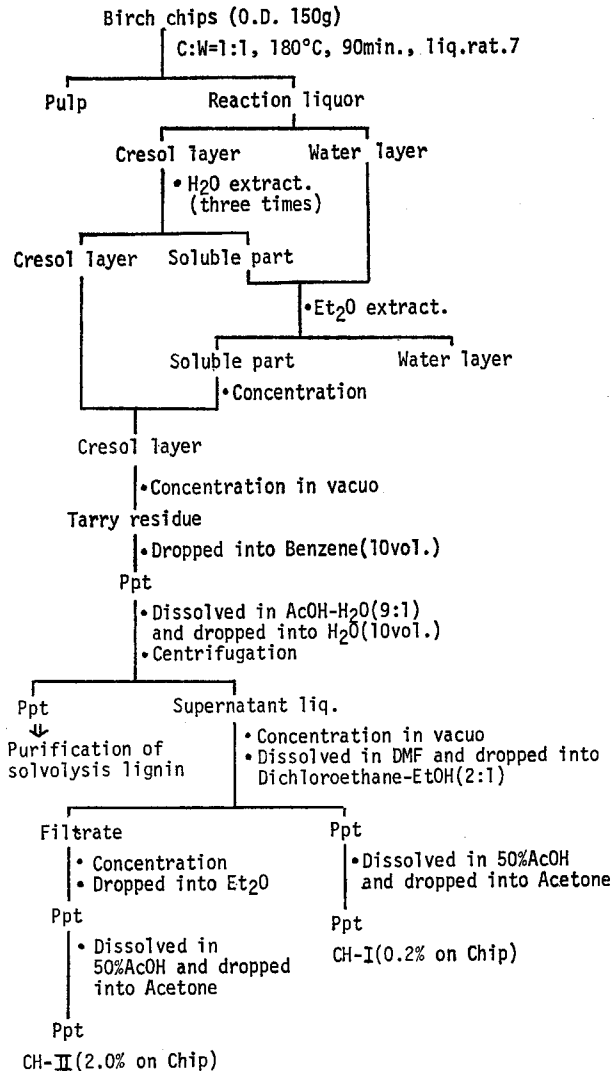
Birch chips (O.D. 150g)

C:W=1:1, 180°C, 90min., liq.rat.7

Pulp

Reaction liquor

Cresol layer

Water layer

• $H_2O$ extract. (three times)

Cresol layer

Soluble part

•$Et_2O$ extract.

Soluble part

Water layer

• Concentration

Cresol layer

• Concentration in vacuo

Tarry residue

• Dropped into Benzene(10vol.)

Ppt

• Dissolved in AcOH-$H_2O$(9:1) and dropped into $H_2O$(10vol.)
• Centrifugation

Ppt

Purification of solvolysis lignin

Supernatant liq.

• Concentration in vacuo
• Dissolved in DMF and dropped into Dichloroethane-EtOH(2:1)

Filtrate

• Concentration
• Dropped into $Et_2O$

Ppt

• Dissolved in 50%AcOH and dropped into Acetone

Ppt

CH-II(2.0% on Chip)

Ppt

• Dissolved in 50%AcOH and dropped into Acetone

Ppt

CH-I(0.2% on Chip)